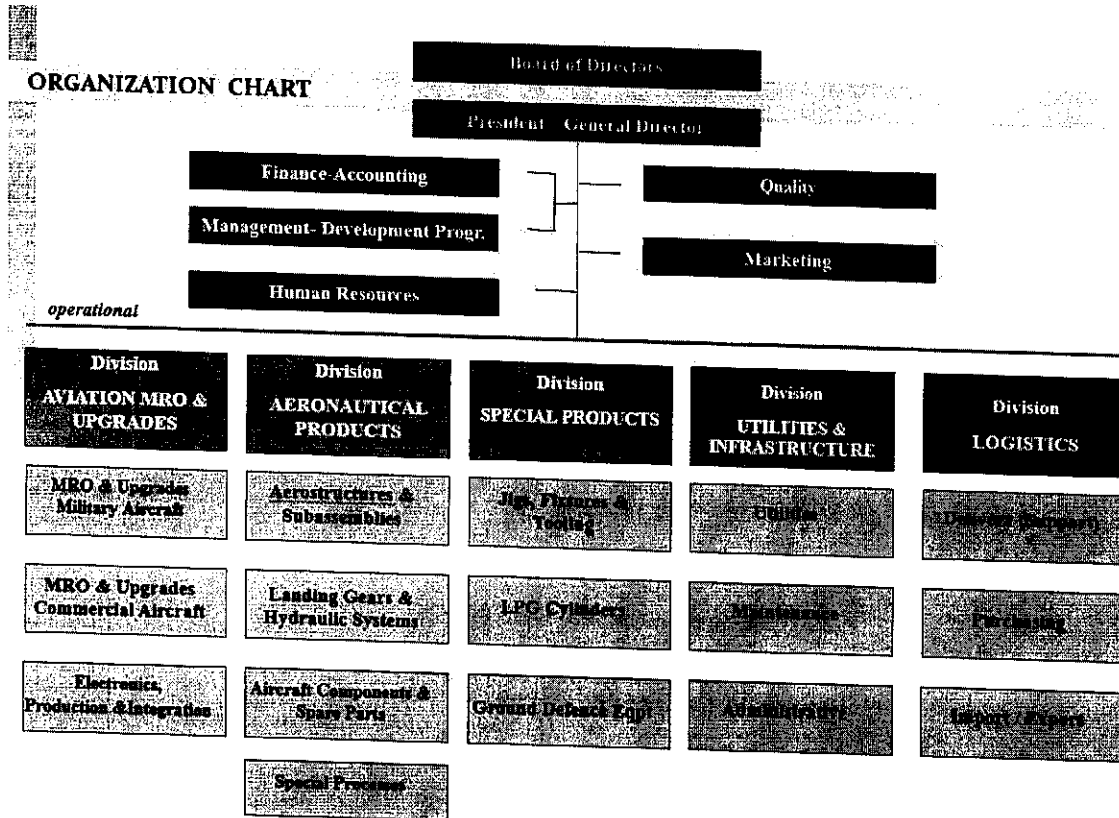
ORGANIZATION CHART

Board of Directors

President - General Director

Finance-Accounting

Management- Development Progr.

Human Resources

Quality

Marketing

operational

Division
AVIATION MRO & UPGRADES

MRO & Upgrades Military Aircraft

MRO & Upgrades Commercial Aircraft

Electronics, Production &Integration

Division
AERONAUTICAL PRODUCTS

Aerostructures & Subassemblies

Landing Gears & Hydraulic Systems

Aircraft Components & Spare Parts

Special Processes

Division
SPECIAL PRODUCTS

Jigs, Fixtures & Tooling

LPG Cylinders

Ground Defence Eqpt

Division
UTILITIES & INFRASTRUCTURE

Utilities

Maintenance

Administrative

Division
LOGISTICS

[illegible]

Purchasing

Import / Export